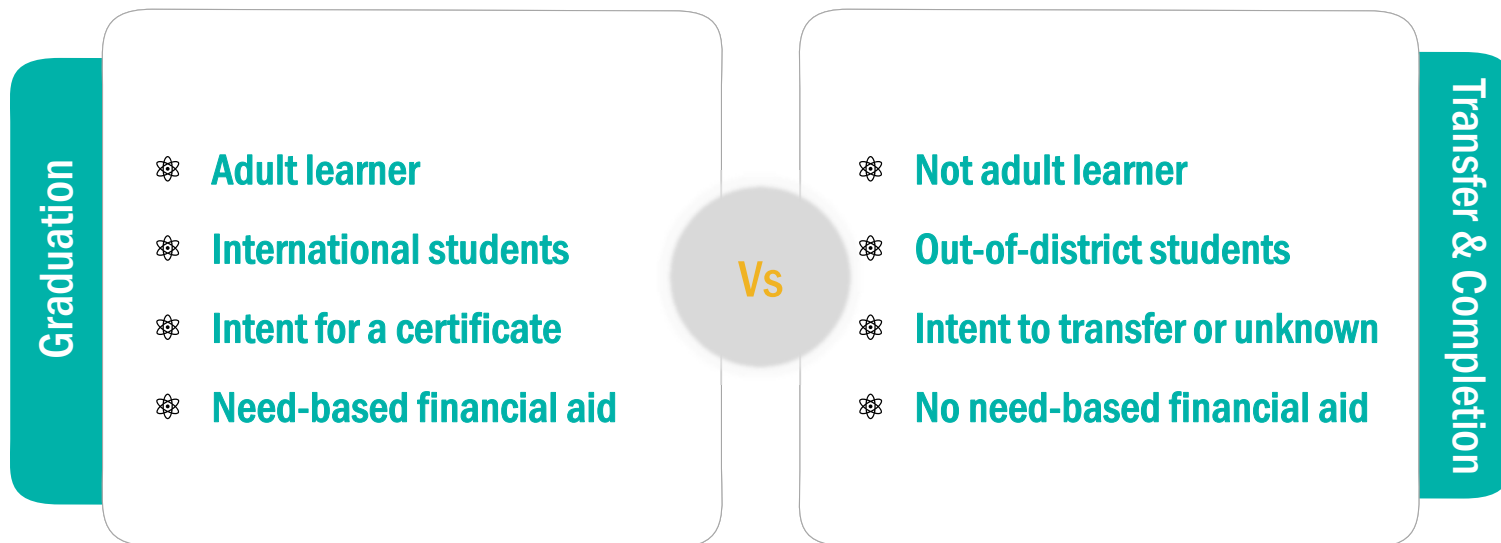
Graduation

Adult learner

International students

Intent for a certificate

Need-based financial aid

Vs

Not adult learner

Out-of-district students

Intent to transfer or unknown

No need-based financial aid

Transfer & Completion